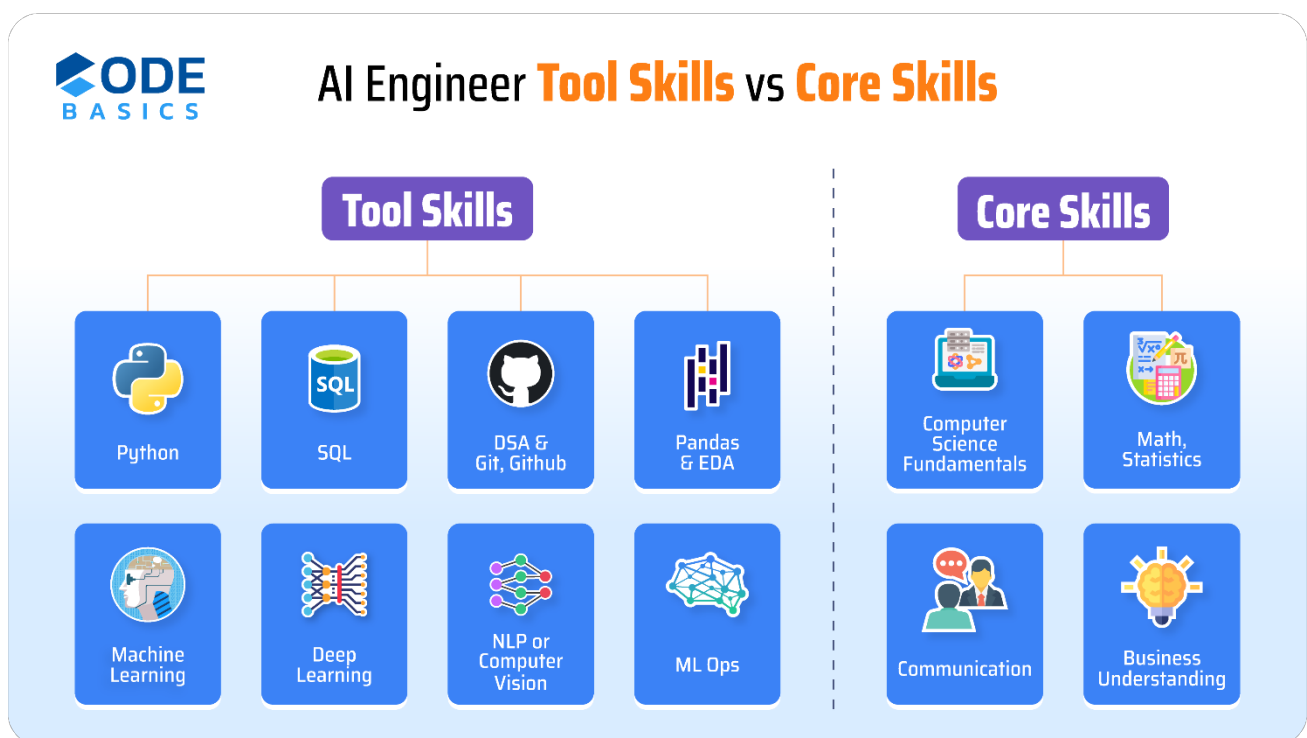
ODE BASICS

AI Engineer Tool Skills vs Core Skills

Tool Skills

Python

SQL

SQL

DSA & Git, Github

Pandas & EDA

Machine Learning

Deep Learning

NLP or Computer Vision

ML Ops

Core Skills

Computer Science Fundamentals

Math, Statistics

Communication

Business Understanding